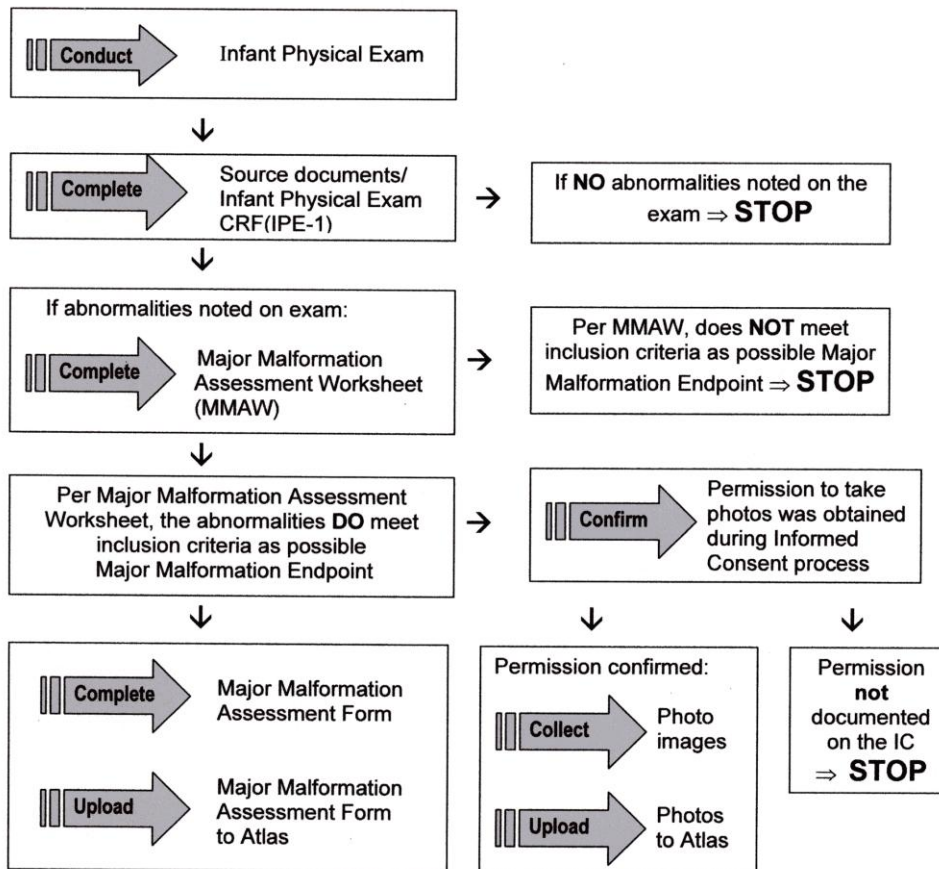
Conduct Infant Physical Exam

↓

Complete Source documents/ Infant Physical Exam CRF(IPE-1)

→

If **NO** abnormalities noted on the exam ⇒ **STOP**

↓

If abnormalities noted on exam:

Complete Major Malformation Assessment Worksheet (MMAW)

→

Per MMAW, does **NOT** meet inclusion criteria as possible Major Malformation Endpoint ⇒ **STOP**

↓

Per Major Malformation Assessment Worksheet, the abnormalities **DO** meet inclusion criteria as possible Major Malformation Endpoint

→

Confirm Permission to take photos was obtained during Informed Consent process

↓ ↓ ↓

Complete Major Malformation Assessment Form

Upload Major Malformation Assessment Form to Atlas

Permission confirmed:

Collect Photo images

Upload Photos to Atlas

Permission **not** documented on the IC ⇒ **STOP**